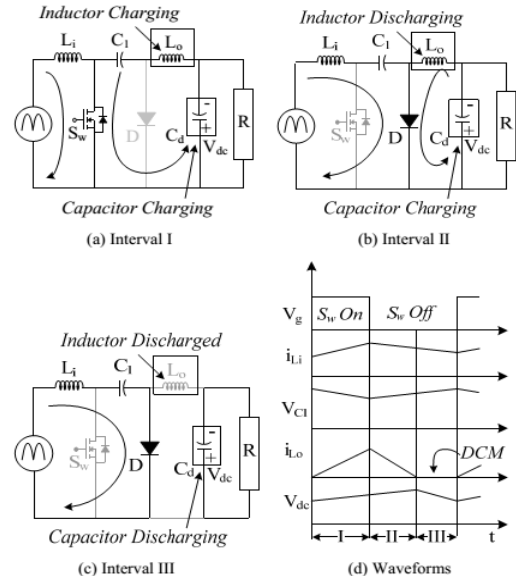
Inductor Charging

$L_i$ $C_1$ $L_o$ $S_w$ D $C_d$ $V_{dc}$ R

Capacitor Charging

(a) Interval I

Inductor Discharging

$L_i$ $C_1$ $L_o$ $S_w$ D $C_d$ $V_{dc}$ R

Capacitor Charging

(b) Interval II

Inductor Discharged

$L_i$ $C_1$ $L_o$ $S_w$ D $C_d$ $V_{dc}$ R

Capacitor Discharging

(c) Interval III

$V_g$ $S_w$ On $S_w$ Off

$i_{Li}$

$V_{C1}$

$i_{Lo}$ DCM

$V_{dc}$

I II III t

(d) Waveforms